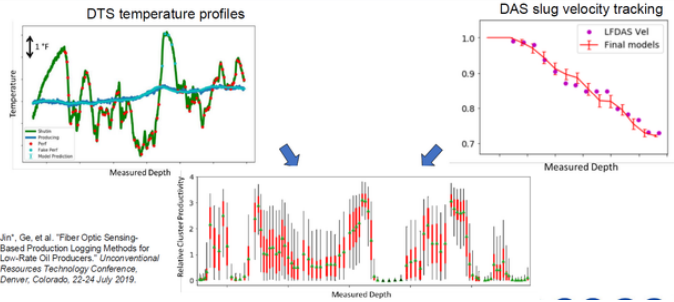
DTS temperature profiles

1 °F

Temperature

Shutin
Producing
Perf
Fake Perf
Model Prediction

Measured Depth

DAS slug velocity tracking

1.0
0.9
0.8
0.7

LFDAS Vel
Final models

Measured Depth

Jin*, Ge, et al. "Fiber Optic Sensing-Based Production Logging Methods for Low-Rate Oil Producers." *Unconventional Resources Technology Conference, Denver, Colorado, 22-24 July 2019.*

Relative Cluster Productivity

4
3
2
1
0

Measured Depth